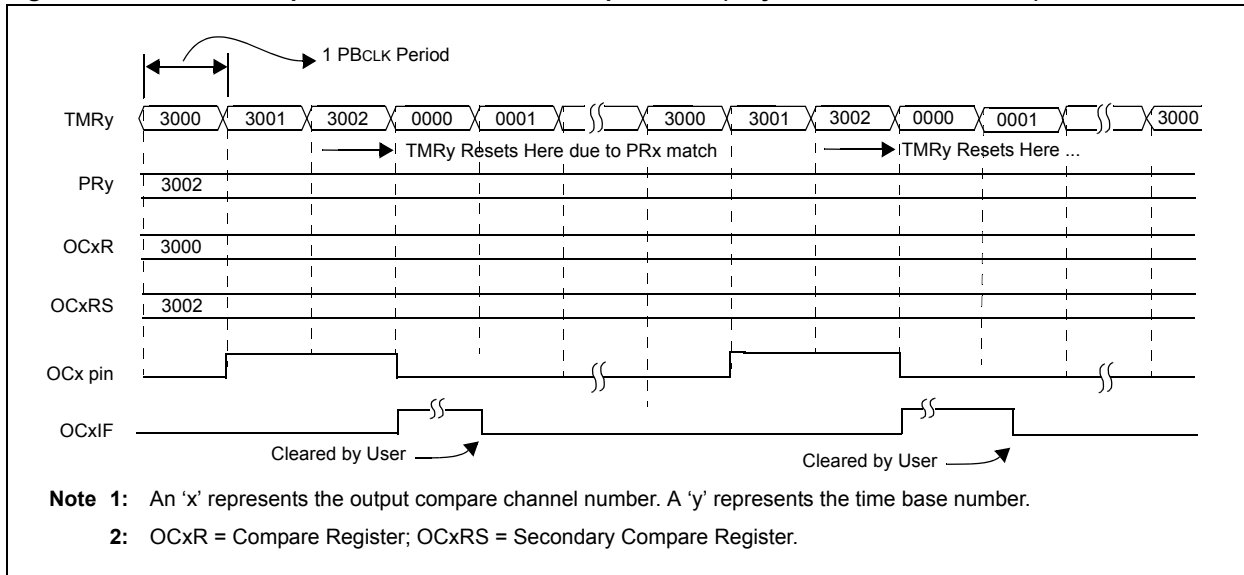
1 PBCLK Period

TMRy 3000 3001 3002 0000 0001 3000 3001 3002 0000 0001 3000

TMRy Resets Here due to PRx match

TMRy Resets Here ...

PRy 3002

OCxR 3000

OCxRS 3002

OCx pin

OCxIF

Cleared by User

Cleared by User

**Note 1:** An 'x' represents the output compare channel number. A 'y' represents the time base number.

**2:** OCxR = Compare Register; OCxRS = Secondary Compare Register.